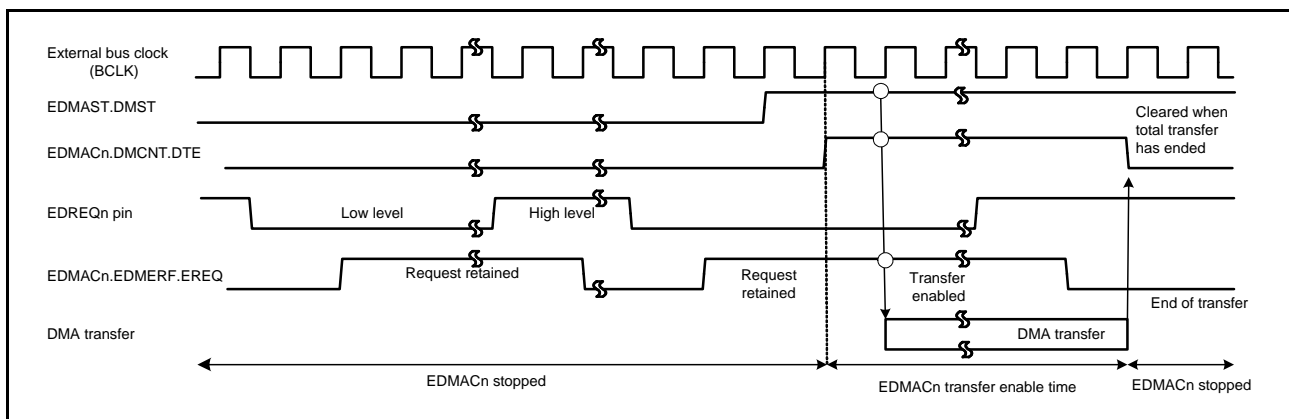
External bus clock (BCLK)

EDMAST.DMST

EDMACn.DMCNT.DTE

Cleared when total transfer has ended

EDREQn pin

Low level

High level

EDMACn.EDMERF.EREQ

Request retained

Request retained

Transfer enabled

End of transfer

DMA transfer

DMA transfer

EDMACn stopped

EDMACn transfer enable time

EDMACn stopped